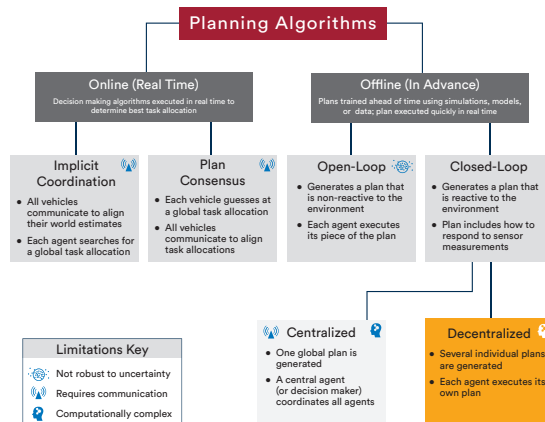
Planning Algorithms

Online (Real Time)
Decision making algorithms executed in real time to determine best task allocation

Offline (In Advance)
Plans trained ahead of time using simulations, models, or data; plan executed quickly in real time

Implicit Coordination
- All vehicles communicate to align their world estimates
- Each agent searches for a global task allocation

Plan Consensus
- Each vehicle guesses at a global task allocation
- All vehicles communicate to align task allocations

Open-Loop
- Generates a plan that is non-reactive to the environment
- Each agent executes its piece of the plan

Closed-Loop
- Generates a plan that is reactive to the environment
- Plan includes how to respond to sensor measurements

Centralized
- One global plan is generated
- A central agent (or decision maker) coordinates all agents

Decentralized
- Several individual plans are generated
- Each agent executes its own plan

Limitations Key
Not robust to uncertainty
Requires communication
Computationally complex